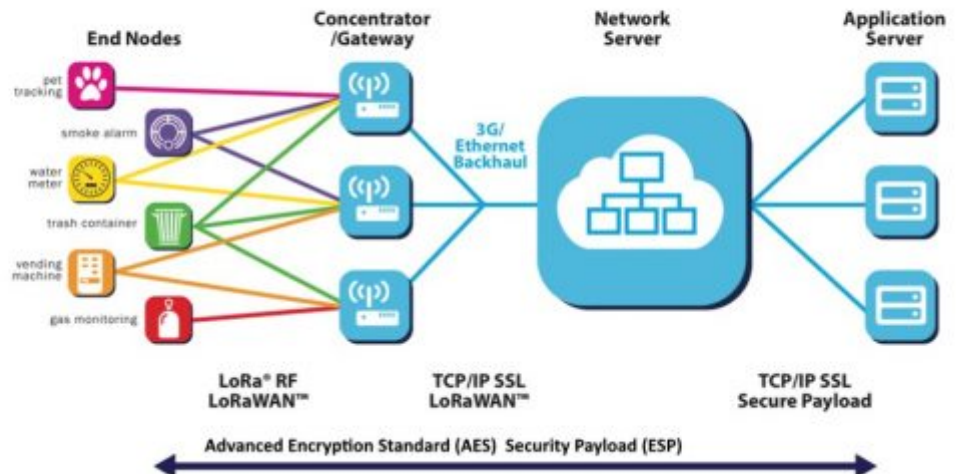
End Nodes

Concentrator /Gateway

Network Server

Application Server

pet tracking

smoke alarm

water meter

trash container

vending machine

gas monitoring

3G/ Ethernet Backhaul

LoRa® RF LoRaWAN™

TCP/IP SSL LoRaWAN™

TCP/IP SSL Secure Payload

Advanced Encryption Standard (AES) Security Payload (ESP)